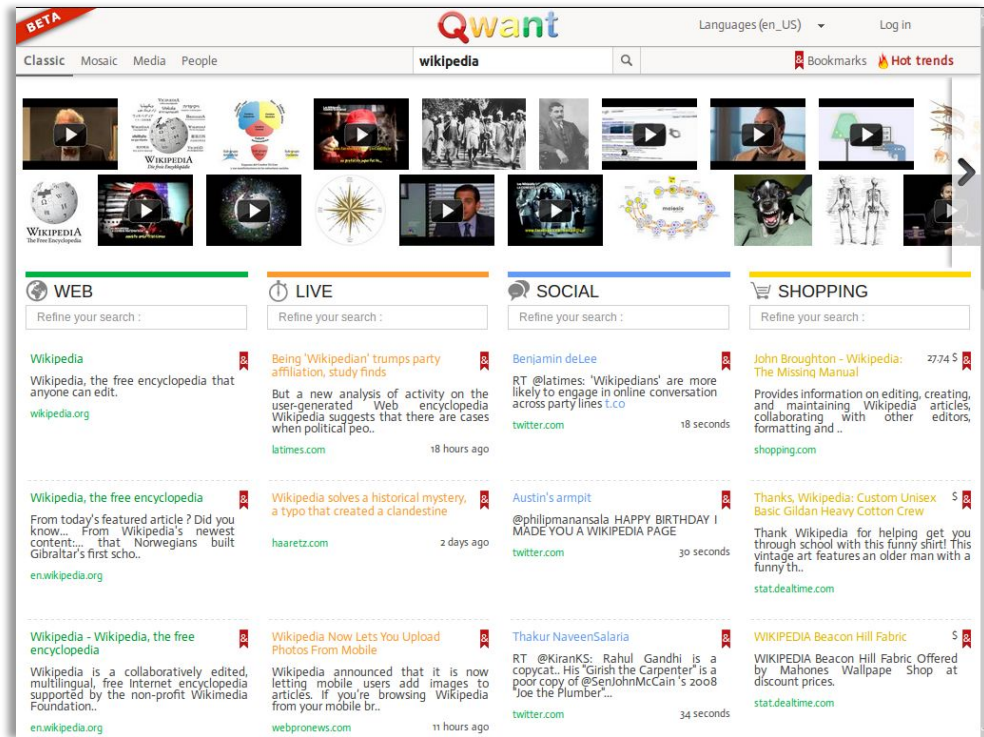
BETA

Qwant

Languages (en_US) Log in

Classic Mosaic Media People

wikipedia

Bookmarks Hot trends

WIKIPEDIA The Free Encyclopedia

WIKIPEDIA The Free Encyclopedia

WEB

Refine your search :

Wikipedia

Wikipedia, the free encyclopedia that anyone can edit.

wikipedia.org

Wikipedia, the free encyclopedia

From today's featured article ? Did you know... From Wikipedia's newest content:... that Norwegians built Gibraltar's first scho..

en.wikipedia.org

Wikipedia - Wikipedia, the free encyclopedia

Wikipedia is a collaboratively edited, multilingual, free Internet encyclopedia supported by the non-profit Wikimedia Foundation..

en.wikipedia.org

LIVE

Refine your search :

Being 'Wikipedian' trumps party affiliation, study finds

But a new analysis of activity on the user-generated Web encyclopedia Wikipedia suggests that there are cases when political peo..

latimes.com 18 hours ago

Wikipedia solves a historical mystery, a typo that created a clandestine

haaretz.com 2 days ago

Wikipedia Now Lets You Upload Photos From Mobile

Wikipedia announced that it is now letting mobile users add images to articles. If you're browsing Wikipedia from your mobile br..

webpronews.com 11 hours ago

SOCIAL

Refine your search :

Benjamin deLee

RT @latimes: 'Wikipedians' are more likely to engage in online conversation across party lines t.co

twitter.com 18 seconds

Austin's armpit

@philipmanansala HAPPY BIRTHDAY I MADE YOU A WIKIPEDIA PAGE

twitter.com 30 seconds

Thakur NaveenSalaria

RT @KiranKS: Rahul Gandhi is a copycat.. His "Girish the Carpenter" is a poor copy of @SenJohnMcCain 's 2008 "Joe the Plumber"...

twitter.com 34 seconds

SHOPPING

Refine your search :

John Broughton - Wikipedia: The Missing Manual 27.74 $

Provides information on editing, creating, and maintaining Wikipedia articles, collaborating with other editors, formatting and ..

shopping.com

Thanks, Wikipedia: Custom Unisex Basic Gildan Heavy Cotton Crew $

Thank Wikipedia for helping get you through school with this funny shirt! This vintage art features an older man with a funny th..

stat.dealtime.com

WIKIPEDIA Beacon Hill Fabric $

WIKIPEDIA Beacon Hill Fabric Offered by Mahones Wallpape Shop at discount prices.

stat.dealtime.com